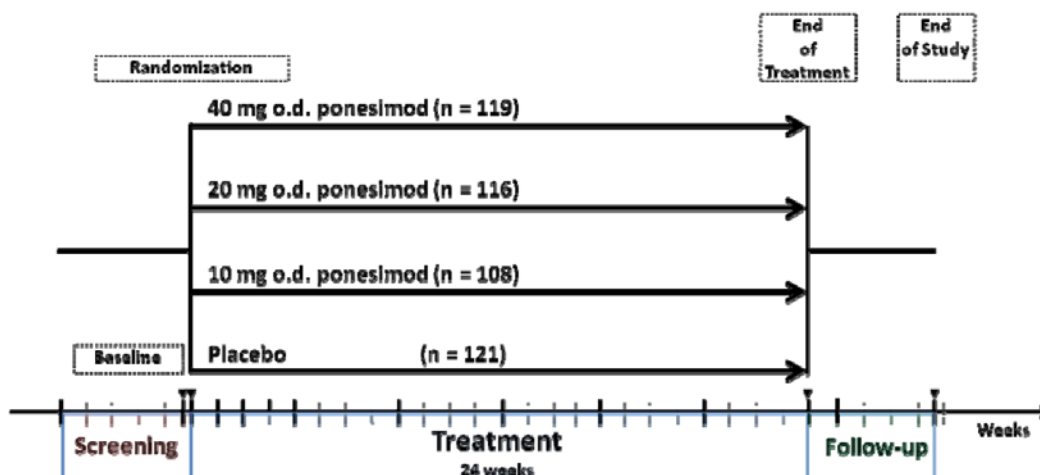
End of Treatment

End of Study

Randomization

40 mg o.d. ponesimod (n = 119)

20 mg o.d. ponesimod (n = 116)

10 mg o.d. ponesimod (n = 108)

Baseline

Placebo (n = 121)

Weeks

Screening

Treatment

24 weeks

Follow-up